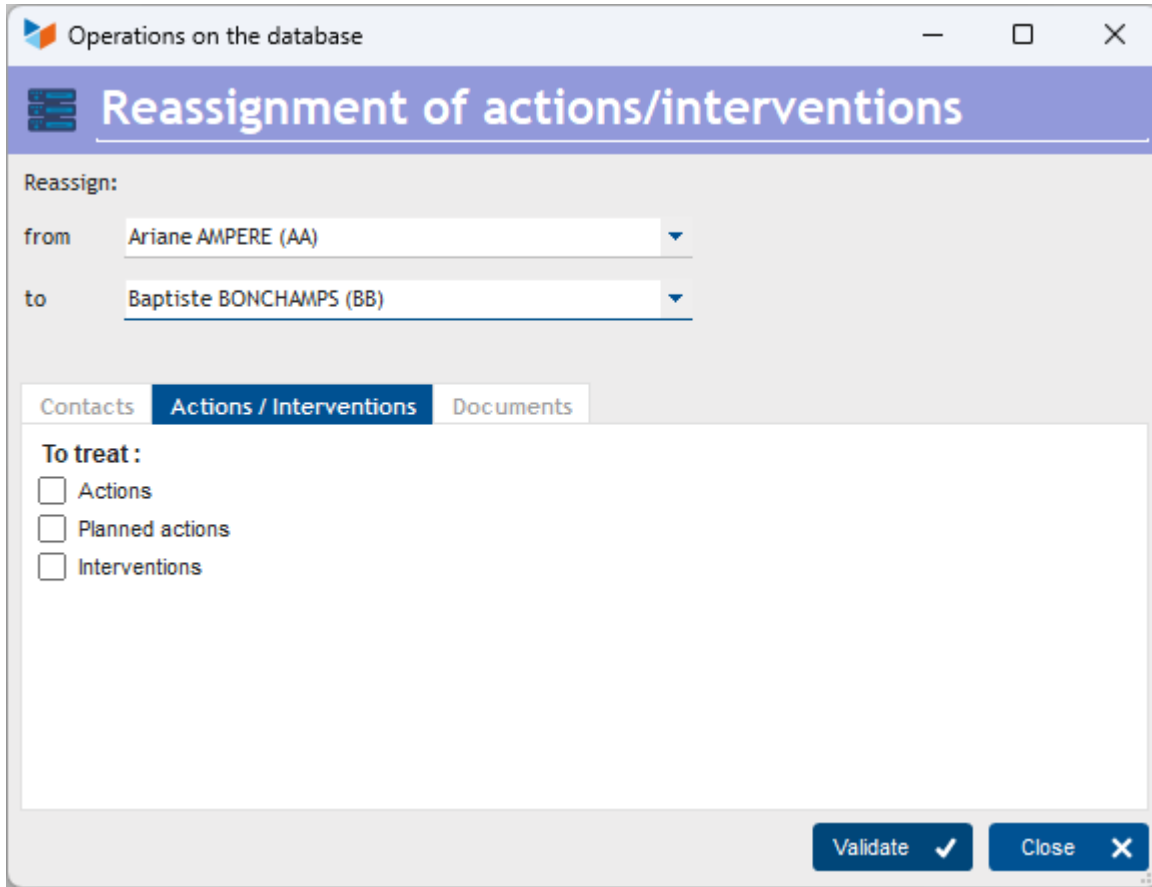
Operations on the database

Reassignment of actions/interventions

Reassign:

from Ariane AMPERE (AA)

to Baptiste BONCHAMPS (BB)

Contacts
Actions / Interventions
Documents

To treat :

Actions

Planned actions

Interventions

Validate

Close